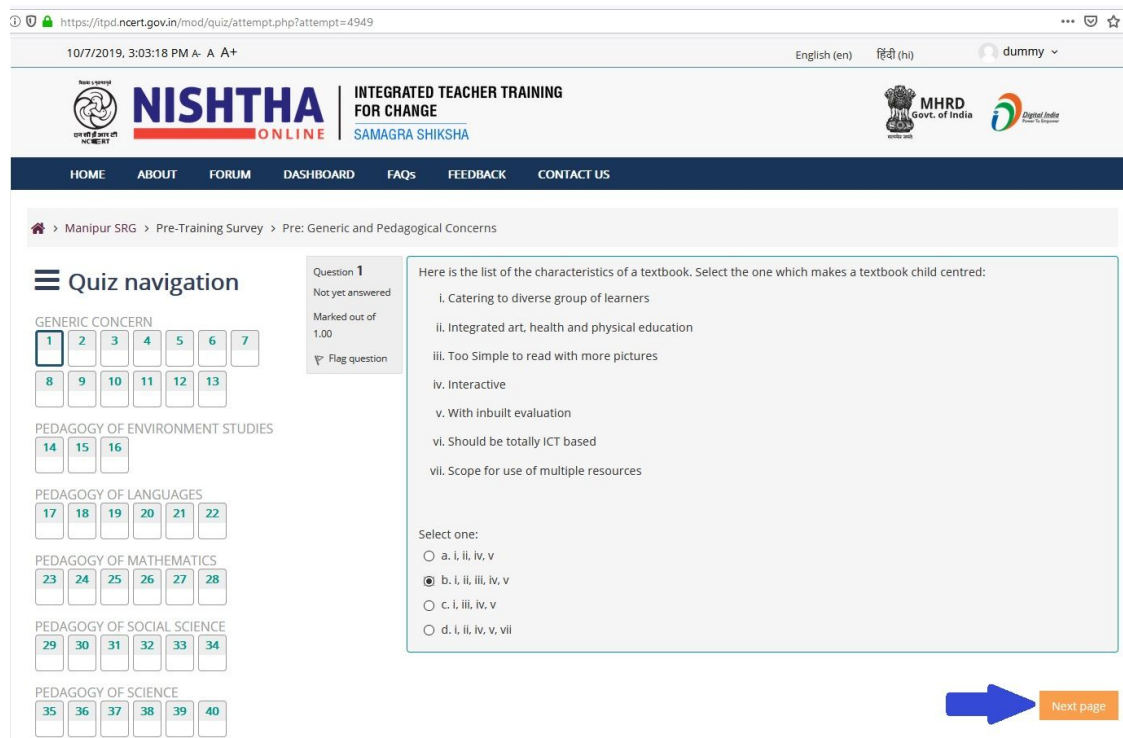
https://itpd.ncert.gov.in/mod/quiz/attempt.php?attempt=4949

10/7/2019, 3:03:18 PM A- A A+

English (en) हिंदी (hi) dummy

NISHTHA ONLINE

INTEGRATED TEACHER TRAINING FOR CHANGE
SAMAGRA SHIKSHA

MHRD Govt. of India

Digital India

HOME ABOUT FORUM DASHBOARD FAQs FEEDBACK CONTACT US

> Manipur SRG > Pre-Training Survey > Pre: Generic and Pedagogical Concerns

Quiz navigation

GENERIC CONCERN
1 2 3 4 5 6 7
8 9 10 11 12 13

PEDAGOGY OF ENVIRONMENT STUDIES
14 15 16

PEDAGOGY OF LANGUAGES
17 18 19 20 21 22

PEDAGOGY OF MATHEMATICS
23 24 25 26 27 28

PEDAGOGY OF SOCIAL SCIENCE
29 30 31 32 33 34

PEDAGOGY OF SCIENCE
35 36 37 38 39 40

Question 1
Not yet answered
Marked out of 1.00
Flag question

Here is the list of the characteristics of a textbook. Select the one which makes a textbook child centred:

i. Catering to diverse group of learners

ii. Integrated art, health and physical education

iii. Too Simple to read with more pictures

iv. Interactive

v. With inbuilt evaluation

vi. Should be totally ICT based

vii. Scope for use of multiple resources

Select one:
a. i, ii, iv, v
b. i, ii, iii, iv, v
c. i, iii, iv, v
d. i, ii, iv, v, vii

Next page